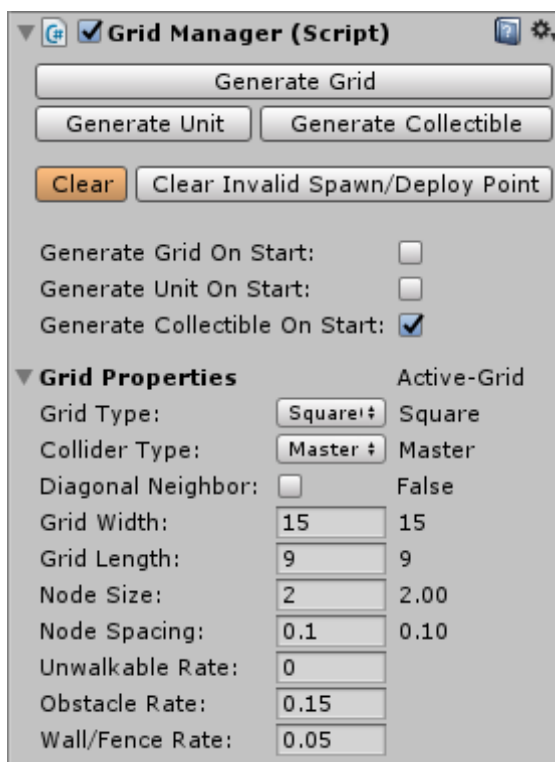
Grid Manager (Script)

Generate Grid

Generate Unit | Generate Collectible

Clear | Clear Invalid Spawn/Deploy Point

Generate Grid On Start:
Generate Unit On Start:
Generate Collectible On Start:

Grid Properties Active-Grid
Grid Type: Square Square
Collider Type: Master Master
Diagonal Neighbor: False
Grid Width: 15 15
Grid Length: 9 9
Node Size: 2 2.00
Node Spacing: 0.1 0.10
Unwalkable Rate: 0
Obstacle Rate: 0.15
Wall/Fence Rate: 0.05